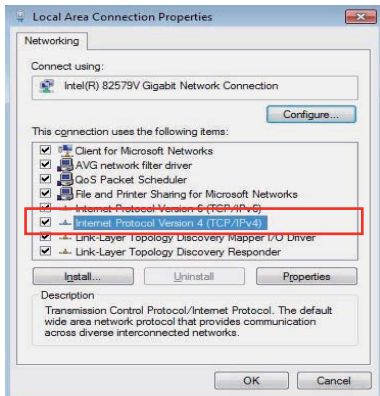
Local Area Connection Properties

Networking

Connect using:

Intel(R) 82579V Gigabit Network Connection

Configure...

This connection uses the following items:

Client for Microsoft Networks
AVG network filter driver
QoS Packet Scheduler
File and Printer Sharing for Microsoft Networks
Internet Protocol Version 6 (TCP/IPv6)
Internet Protocol Version 4 (TCP/IPv4)
Link-Layer Topology Discovery Mapper I/O Driver
Link-Layer Topology Discovery Responder

Install... Uninstall Properties

Description
Transmission Control Protocol/Internet Protocol. The default wide area network protocol that provides communication across diverse interconnected networks.

OK Cancel